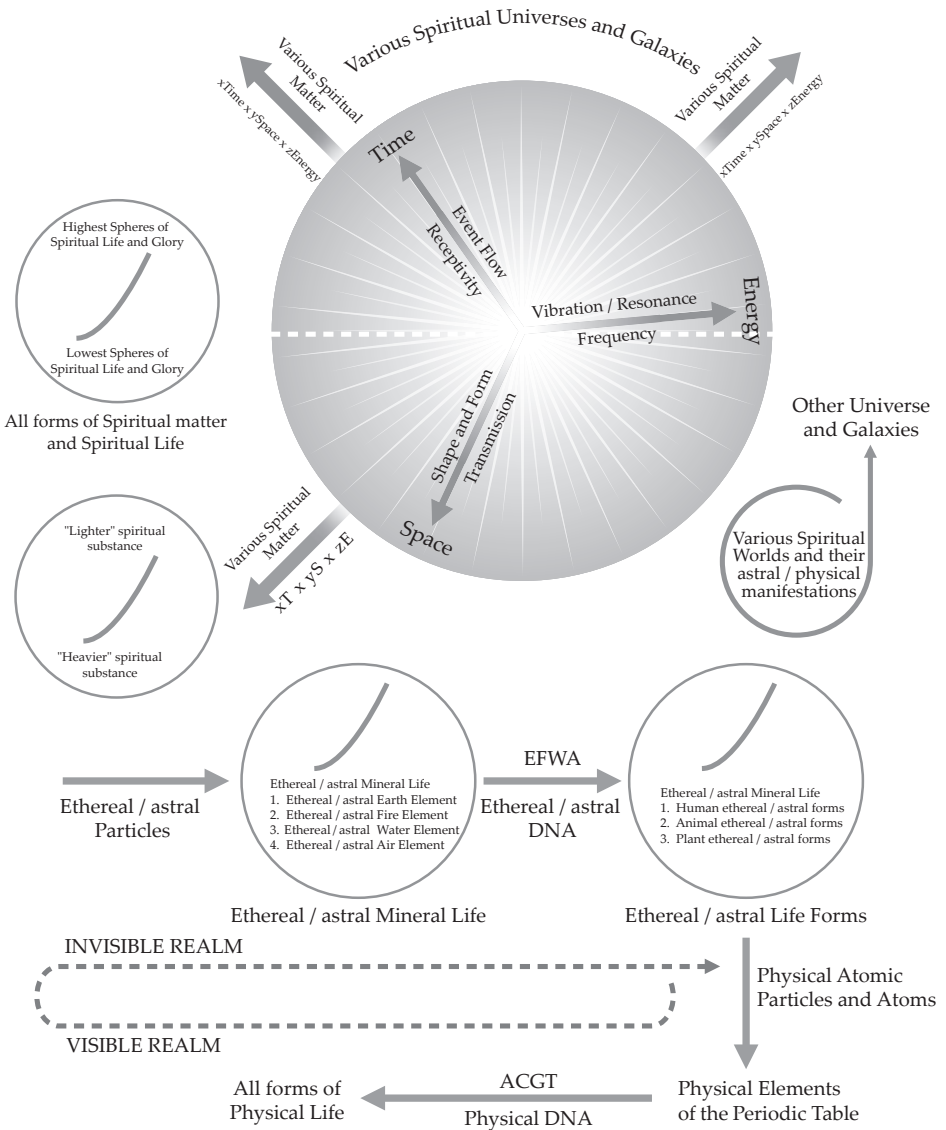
Various Spiritual Universes and Galaxies

Various Spiritual Matter

xTime x ySpace x zEnergy

Various Spiritual Matter

xTime x ySpace x zEnergy

Time

Event Flow

Receptivity

Vibration / Resonance

Energy

Frequency

Shape and Form

Transmission

Space

Highest Spheres of Spiritual Life and Glory

Lowest Spheres of Spiritual Life and Glory

All forms of Spiritual matter and Spiritual Life

Other Universe and Galaxies

Various Spiritual Matter

xT x yS x zE

"Lighter" spiritual substance

"Heavier" spiritual substance

Various Spiritual Worlds and their astral / physical manifestations

Ethereal / astral Particles

Ethereal / astral Mineral Life
1. Ethereal / astral Earth Element
2. Ethereal / astral Fire Element
3. Ethereal / astral Water Element
4. Ethereal / astral Air Element

Ethereal / astral Mineral Life

EFWA

Ethereal / astral DNA

Ethereal / astral Mineral Life
1. Human ethereal / astral forms
2. Animal ethereal / astral forms
3. Plant ethereal / astral forms

Ethereal / astral Life Forms

INVISIBLE REALM

VISIBLE REALM

Physical Atomic Particles and Atoms

All forms of Physical Life

ACGT

Physical DNA

Physical Elements of the Periodic Table